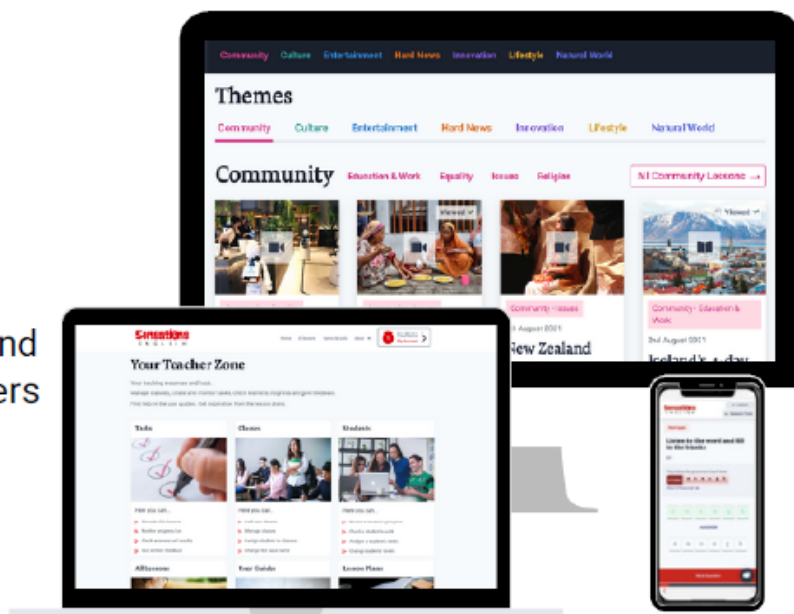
Community Culture Entertainment Hard News Innovation Lifestyle Natural World

Themes

Community Culture Entertainment Hard News Innovation Lifestyle Natural World

Community Education & Work Equality Issues Religion

All Community Lessons →

Viewed

Viewed

Community · Issues

Community · Education & Work

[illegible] August 2021

2nd August 2021

New Zealand

Iceland's 4-day

nd

ers

Sessions English

Your Teacher Zone

Tasks

Classes

Students

All lessons

Your Guide

Lesson Plans

Listen to the word and fill in the blanks